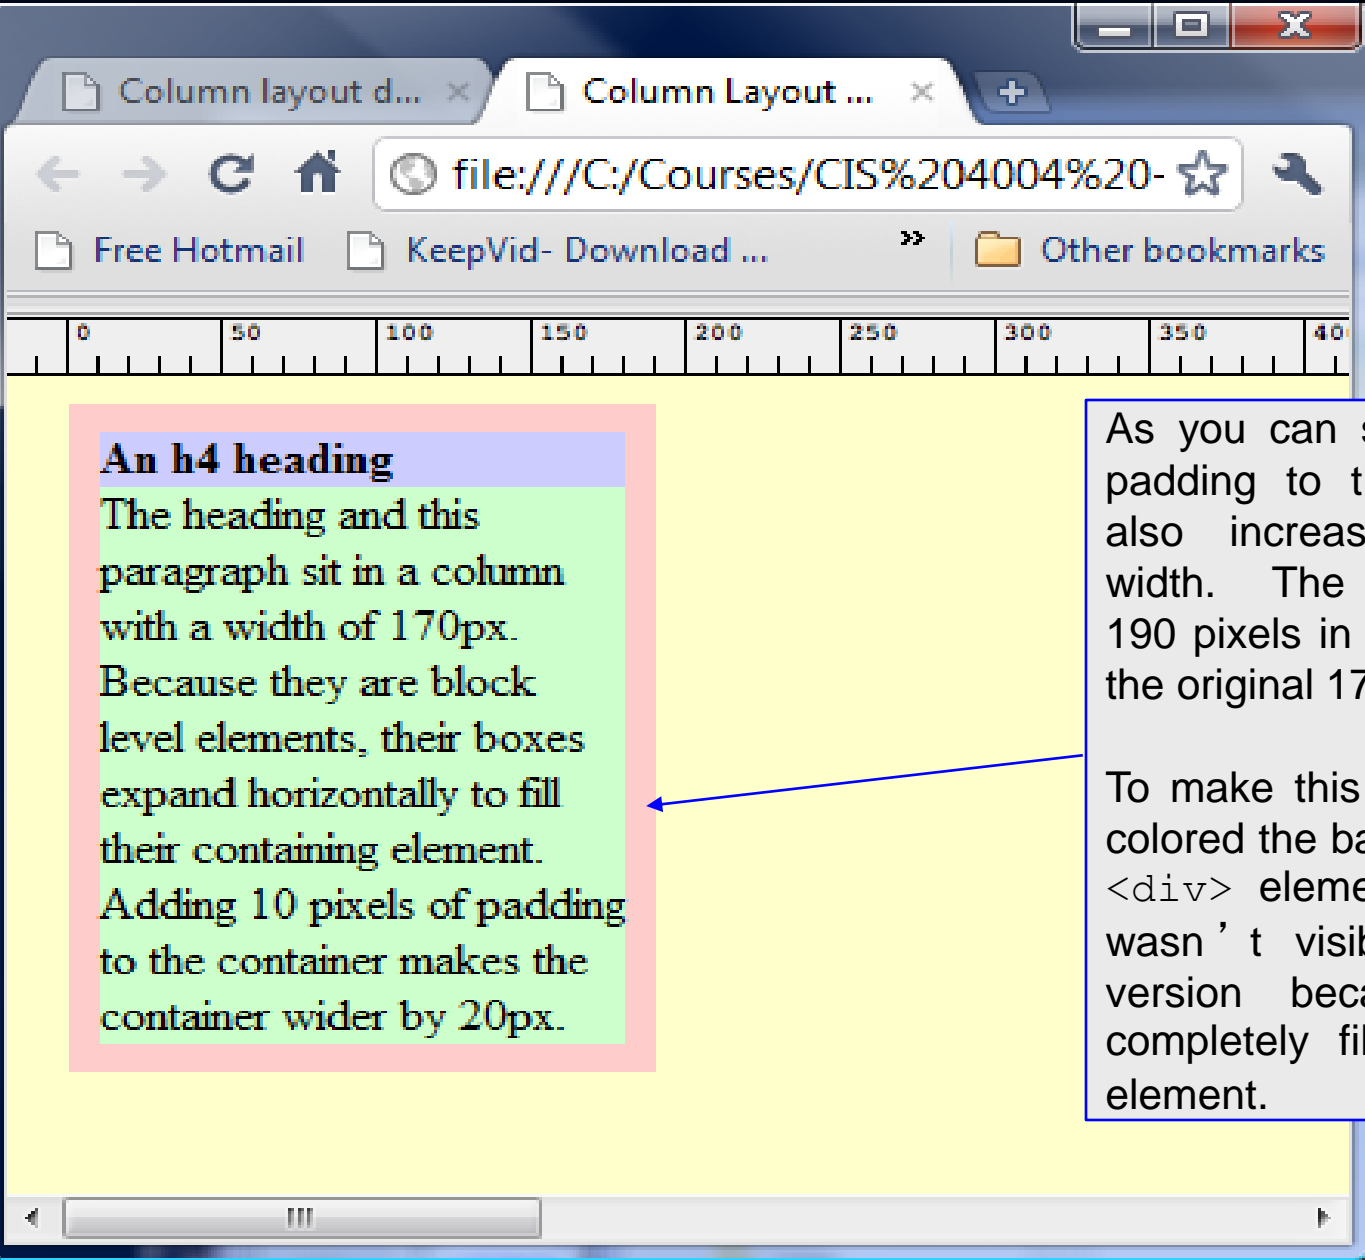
Column layout d... ×
Column Layout ... ×

file:///C:/Courses/CIS%204004%20-

Free Hotmail
KeepVid- Download ...
»
Other bookmarks

0 50 100 150 200 250 300 350 40

An h4 heading

The heading and this paragraph sit in a column with a width of 170px. Because they are block level elements, their boxes expand horizontally to fill their containing element. Adding 10 pixels of padding to the container makes the container wider by 20px.

As you can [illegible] padding to t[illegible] also increas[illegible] width. The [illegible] 190 pixels in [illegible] the original 17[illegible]

To make this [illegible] colored the ba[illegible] <div> eleme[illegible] wasn't visib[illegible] version beca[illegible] completely fil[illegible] element.